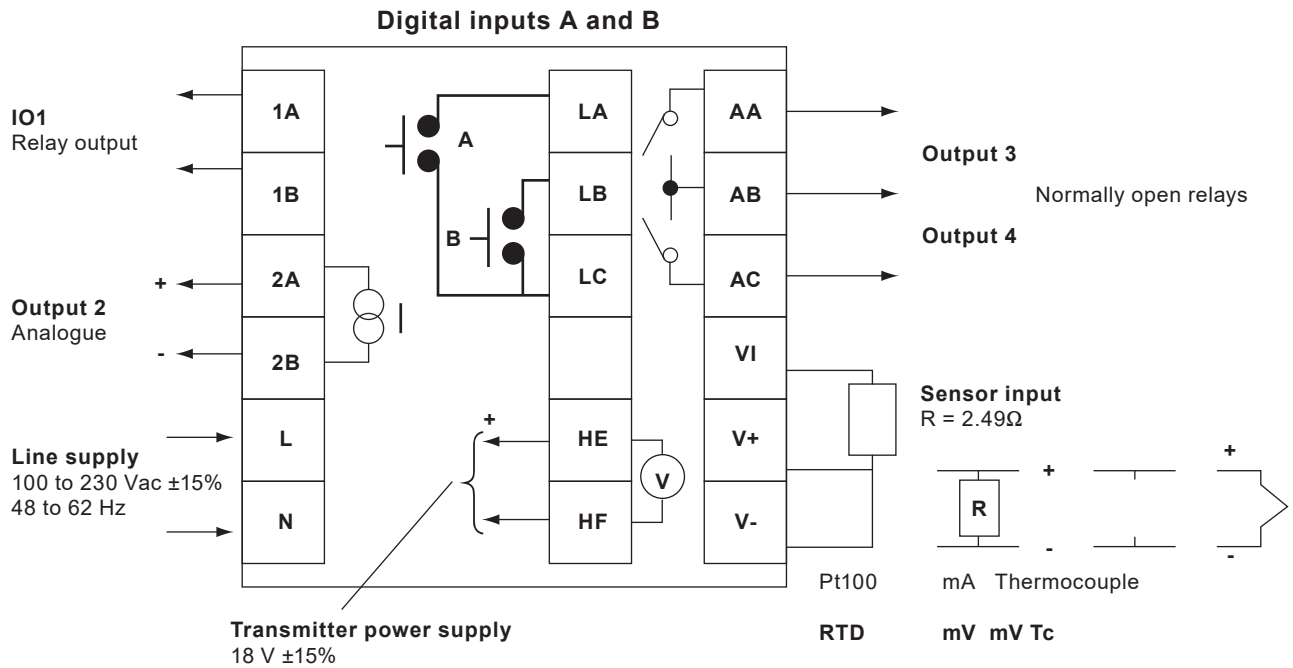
Digital inputs A and B

IO1
Relay output

1A

1B

+

2A

Output 2
Analogue

-

2B

L

Line supply
100 to 230 Vac ±15%
48 to 62 Hz

N

A

B

LA

LB

LC

+

HE

V

HF

AA

Output 3

AB

Normally open relays

Output 4

AC

VI

V+

V-

Sensor input
R = 2.49Ω

+

R

-

+

-

Pt100 mA Thermocouple

Transmitter power supply
18 V ±15%

RTD mV mV Tc